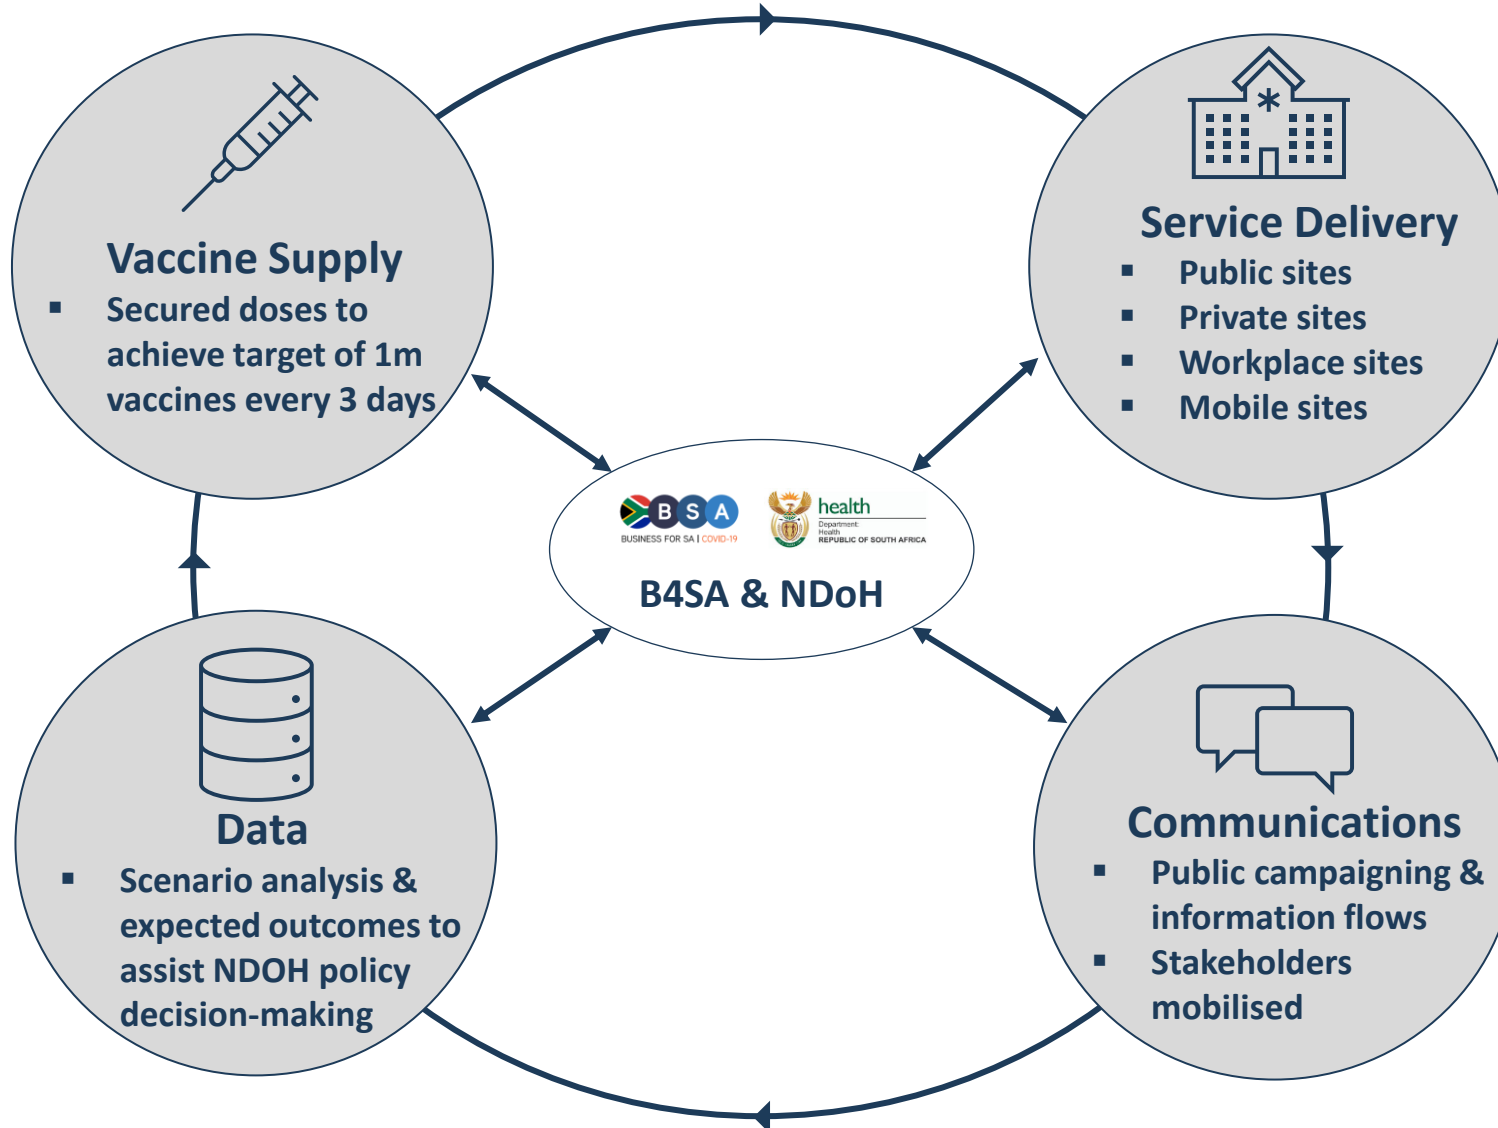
Vaccine Supply
▪ Secured doses to achieve target of 1m vaccines every 3 days

Service Delivery
▪ Public sites
▪ Private sites
▪ Workplace sites
▪ Mobile sites

B S A
BUSINESS FOR SA | COVID-19

health
Department: Health
REPUBLIC OF SOUTH AFRICA

B4SA & NDoH

Data
▪ Scenario analysis & expected outcomes to assist NDOH policy decision-making

Communications
▪ Public campaigning & information flows
▪ Stakeholders mobilised